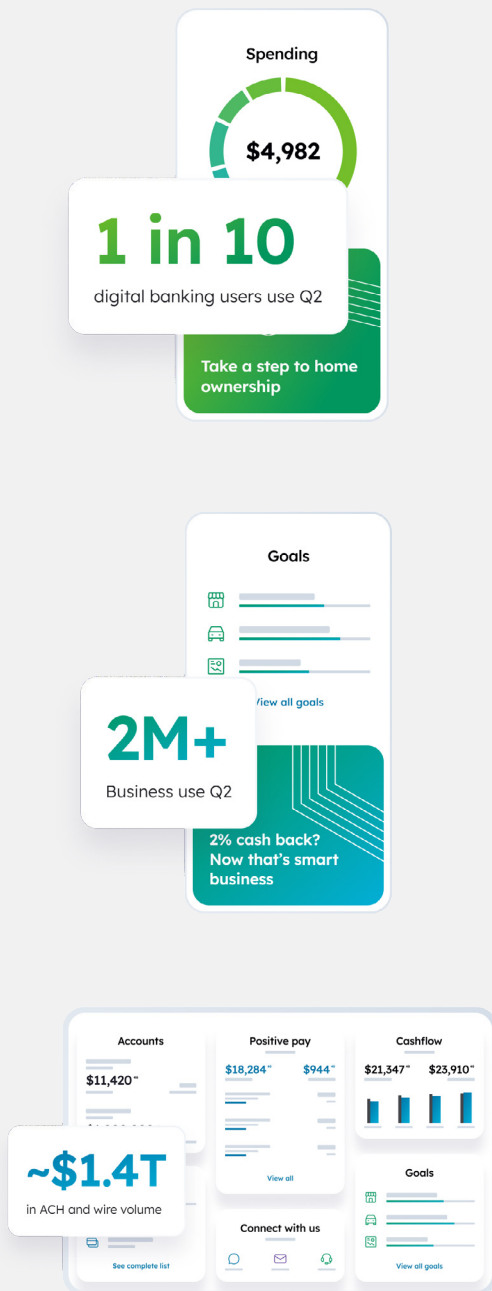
Spending

$4,982

1 in 10

digital banking users use Q2

Take a step to home ownership

Goals

View all goals

2M+

Business use Q2

2% cash back? Now that's smart business

Accounts

$11,420$^{00}$

~$1.4T

in ACH and wire volume

See complete list

Positive pay

$18,284$^{00}$

$944$^{00}$

View all

Cashflow

$21,347$^{00}$

$23,910$^{00}$

Goals

View all goals

Connect with us